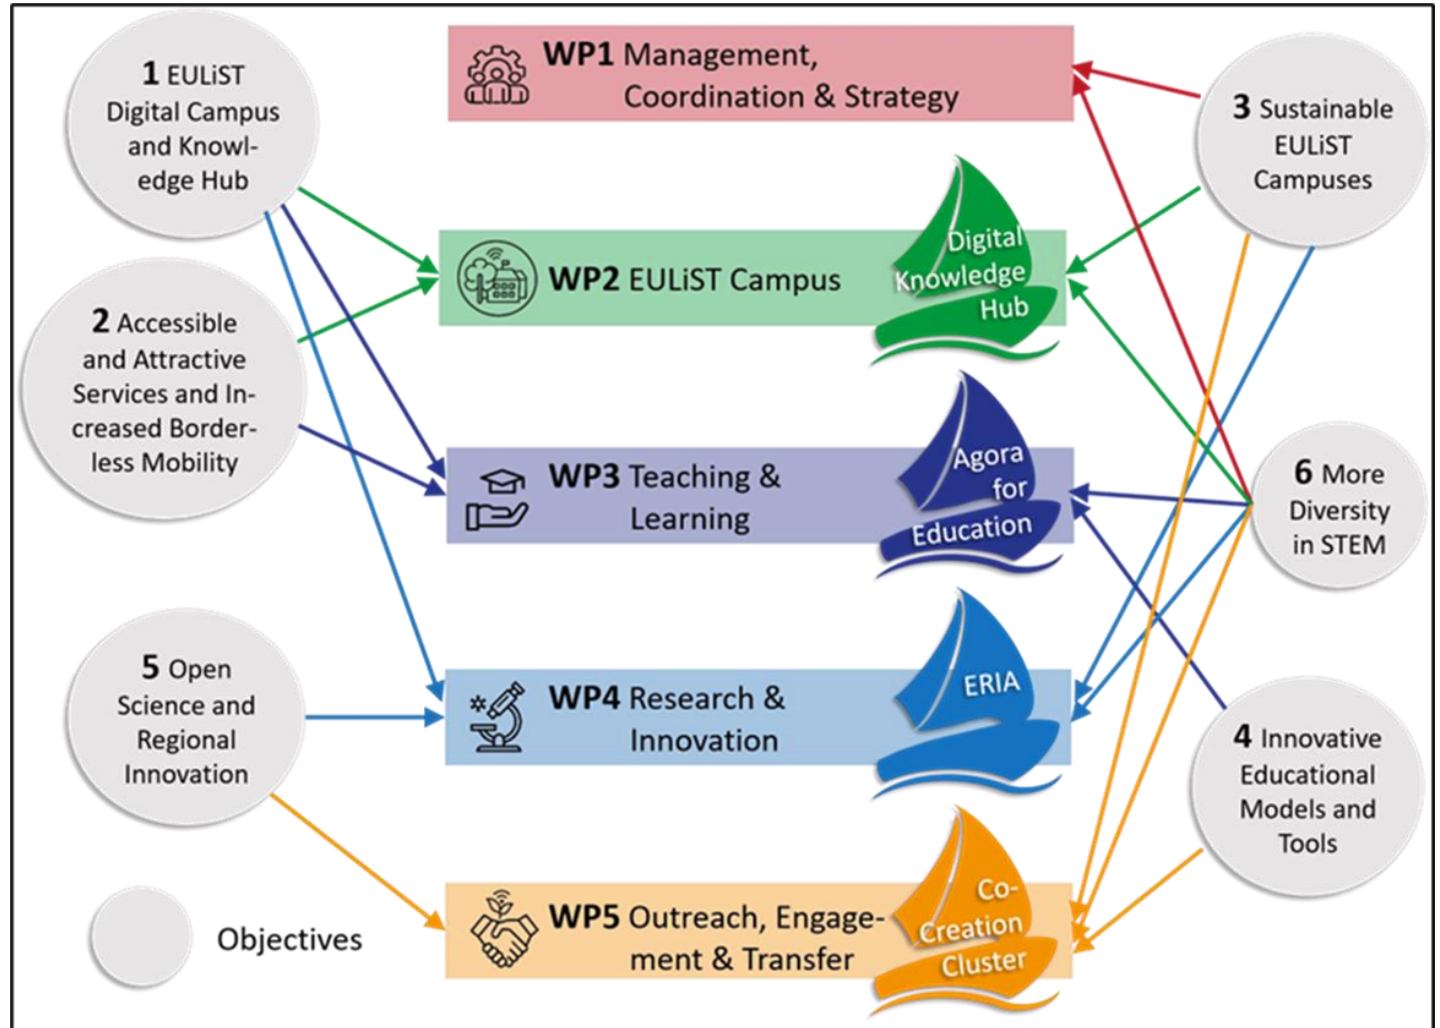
1 EULiST Digital Campus and Knowledge Hub

2 Accessible and Attractive Services and Increased Borderless Mobility

5 Open Science and Regional Innovation

Objectives

WP1 Management, Coordination & Strategy

WP2 EULiST Campus

Digital Knowledge Hub

WP3 Teaching & Learning

Agora for Education

WP4 Research & Innovation

ERIA

WP5 Outreach, Engagement & Transfer

Co-Creation Cluster

3 Sustainable EULiST Campuses

6 More Diversity in STEM

4 Innovative Educational Models and Tools